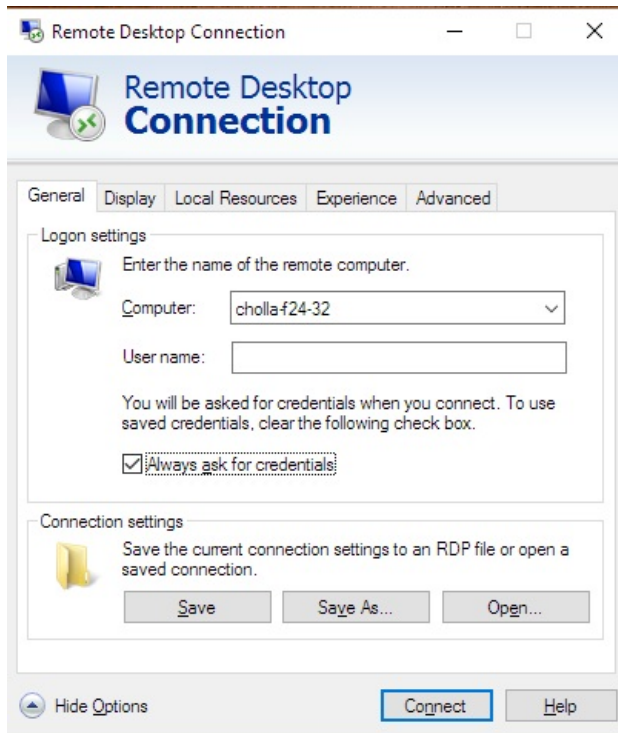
Remote Desktop Connection

Remote Desktop
Connection

General | Display | Local Resources | Experience | Advanced

Logon settings

Enter the name of the remote computer.

Computer: cholla-f24-32

User name:

You will be asked for credentials when you connect. To use saved credentials, clear the following check box.

☑ Always ask for credentials

Connection settings

Save the current connection settings to an RDP file or open a saved connection.

Save | Save As... | Open...

Hide Options

Connect | Help